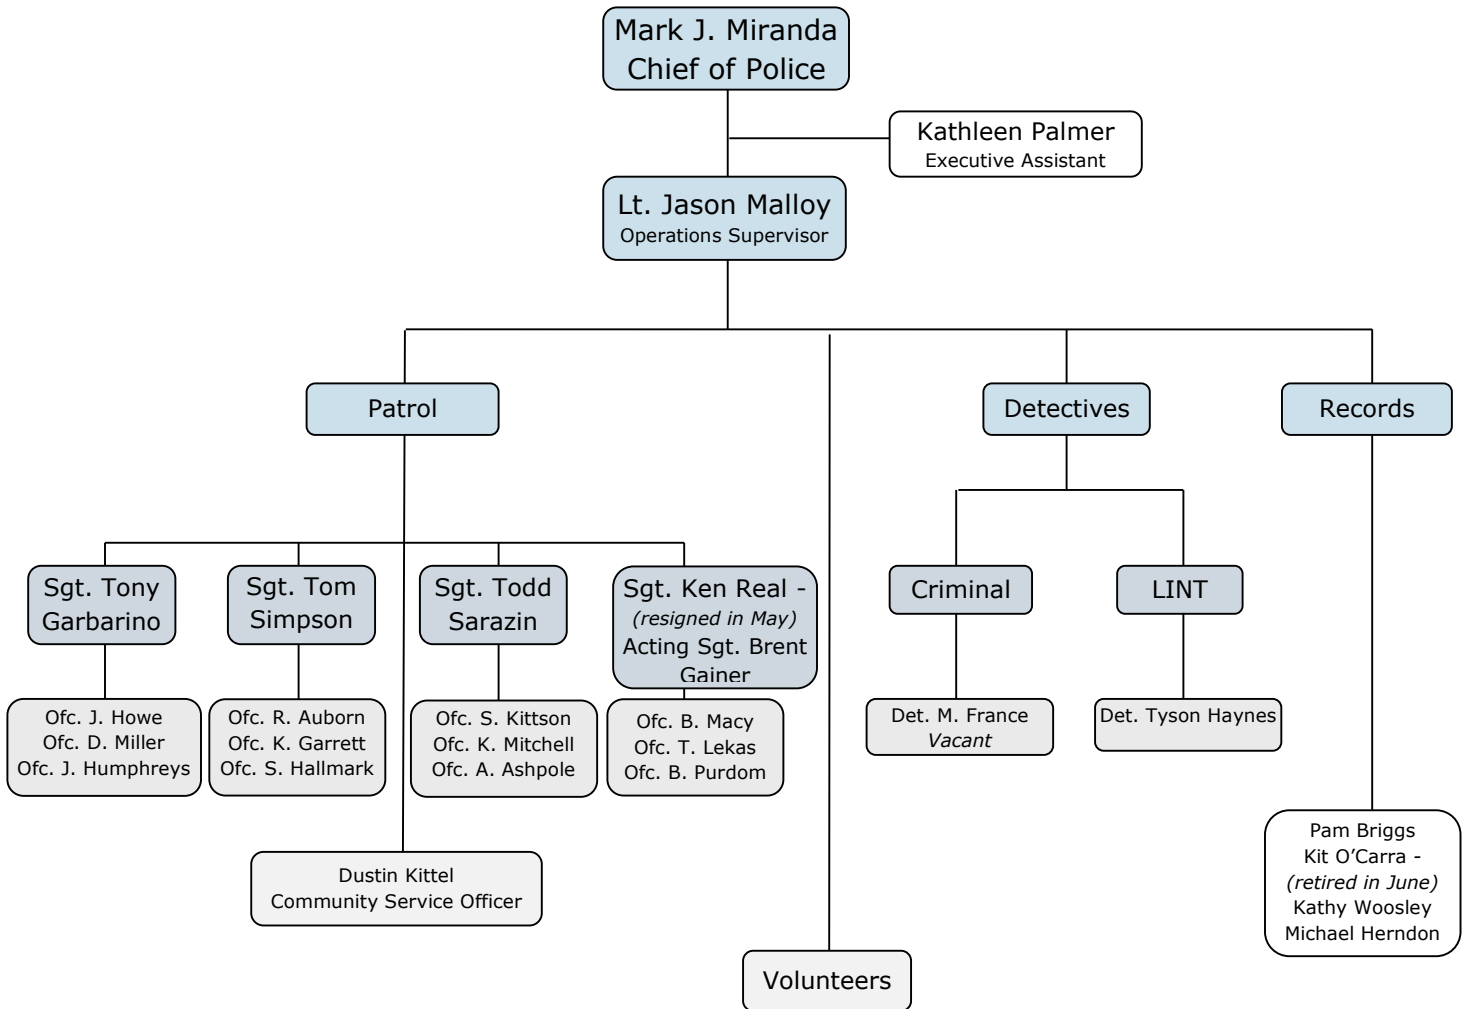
Mark J. Miranda
Chief of Police

Kathleen Palmer
Executive Assistant

Lt. Jason Malloy
Operations Supervisor

Patrol

Detectives

Records

Sgt. Tony Garbarino

Sgt. Tom Simpson

Sgt. Todd Sarazin

Sgt. Ken Real - *(resigned in May)* Acting Sgt. Brent Gainer

Criminal

LINT

Ofc. J. Howe
Ofc. D. Miller
Ofc. J. Humphreys

Ofc. R. Auborn
Ofc. K. Garrett
Ofc. S. Hallmark

Ofc. S. Kittson
Ofc. K. Mitchell
Ofc. A. Ashpole

Ofc. B. Macy
Ofc. T. Lekas
Ofc. B. Purdom

Det. M. France
*Vacant*

Det. Tyson Haynes

Dustin Kittel
Community Service Officer

Pam Briggs
Kit O'Carra - *(retired in June)*
Kathy Woosley
Michael Herndon

Volunteers